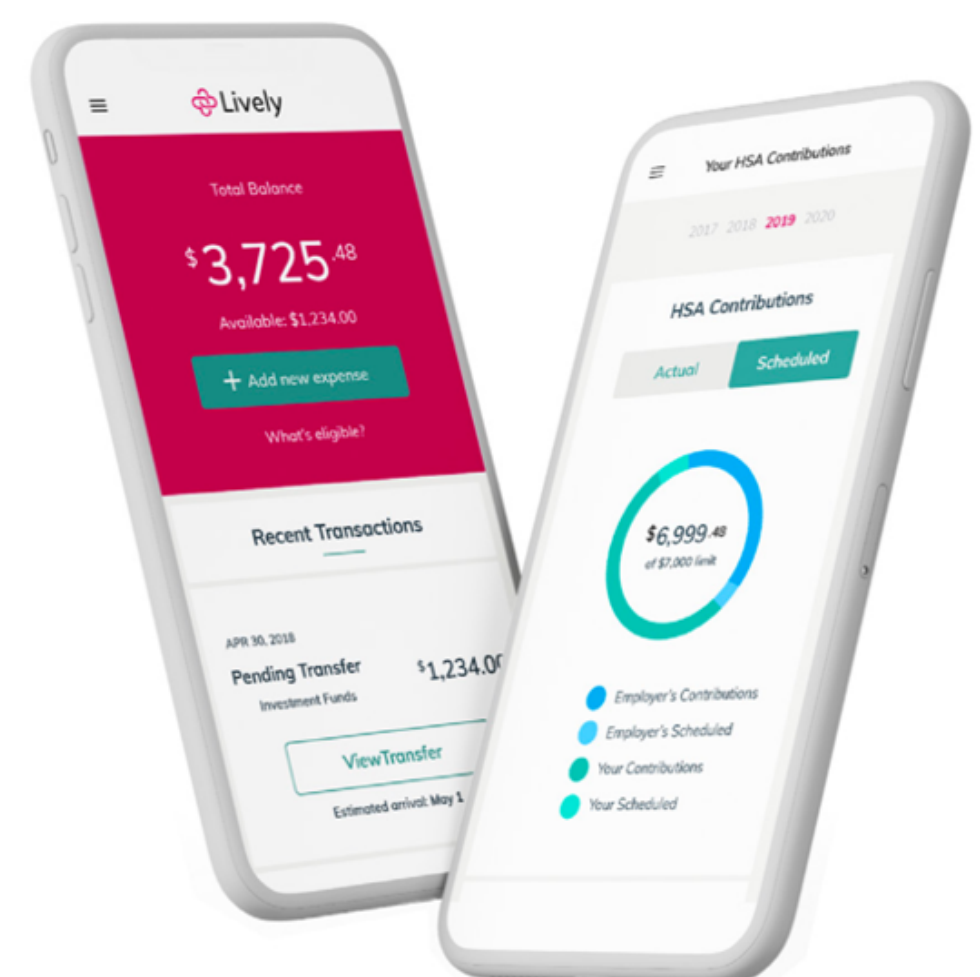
Lively

Total Balance

$^{\$}3,725^{.48}$

Available: $1,234.00

+ Add new expense

What's eligible?

Recent Transactions

APR 30, 2018

Pending Transfer

Investment Funds

$^{\$}1,234.0$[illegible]

ViewTransfer

Estimated arrival: May 1

Your HSA Contributions

2017 2018 2019 2020

HSA Contributions

Actual

Scheduled

$6,999.48

of $7,000 limit

Employer's Contributions

Employer's Scheduled

Your Contributions

Your Scheduled